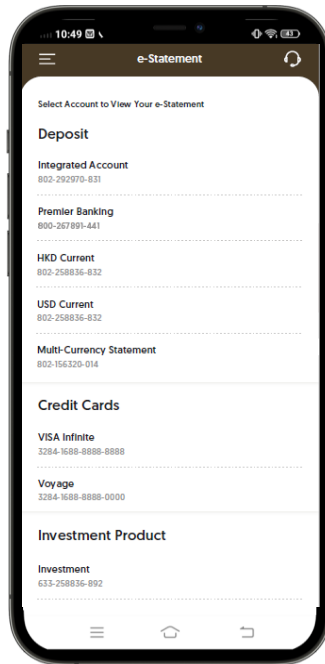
10:49

e-Statement

Select Account to View Your e-Statement

Deposit

Integrated Account
802-292970-831

Premier Banking
800-267891-441

HKD Current
802-258836-832

USD Current
802-258836-832

Multi-Currency Statement
802-156320-014

Credit Cards

VISA Infinite
3284-1688-8888-8888

Voyage
3284-1688-8888-0000

Investment Product

Investment
633-258836-892